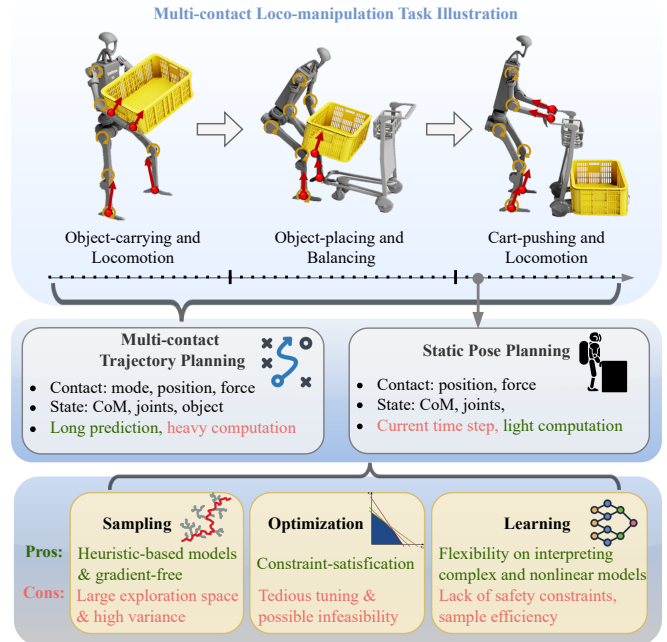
Multi-contact Loco-manipulation Task Illustration

Object-carrying and Locomotion

Object-placing and Balancing

Cart-pushing and Locomotion

Multi-contact Trajectory Planning

- Contact: mode, position, force
- State: CoM, joints, object
- Long prediction, heavy computation

Static Pose Planning

- Contact: position, force
- State: CoM, joints,
- Current time step, light computation

Pros:

Cons:

Sampling

Heuristic-based models & gradient-free

Large exploration space & high variance

Optimization

Constraint-satisfication

Tedious tuning & possible infeasibility

Learning

Flexibility on interpreting complex and nonlinear models

Lack of safety constraints, sample efficiency